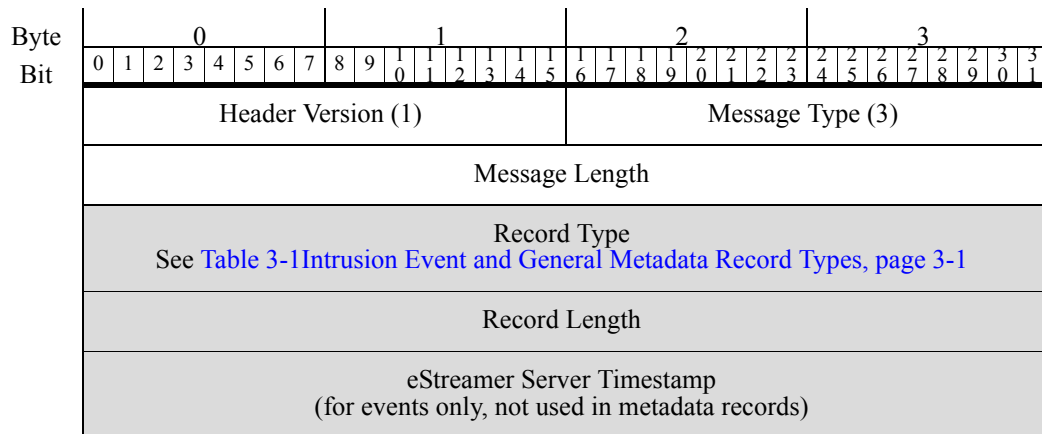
| Byte | 0 | 1 | 2 | 3 |
|---|---|---|---|---|
| Bit | 0 1 2 3 4 5 6 7 | 8 9 10 11 12 13 14 15 | 16 17 18 19 20 21 22 23 | 24 25 26 27 28 29 30 31 |
| | Header Version (1) | | Message Type (3) | |
| | Message Length | | | |
| | Record Type See Table 3-1Intrusion Event and General Metadata Record Types, page 3-1 | | | |
| | Record Length | | | |
| | eStreamer Server Timestamp (for events only, not used in metadata records) | | | |